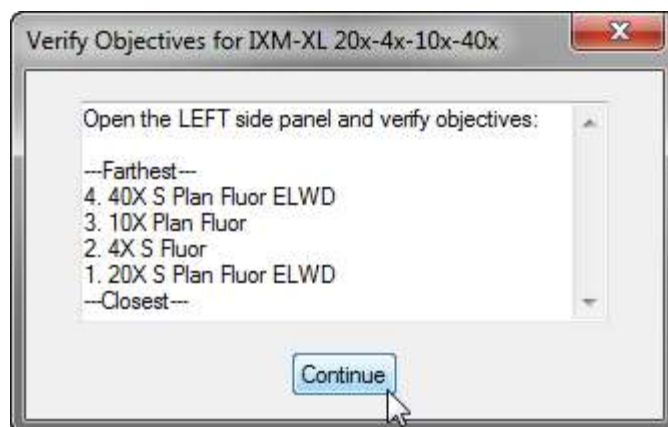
Verify Objectives for IXM-XL 20x-4x-10x-40x

Open the LEFT side panel and verify objectives:

---Farthest---
4. 40X S Plan Fluor ELWD
3. 10X Plan Fluor
2. 4X S Fluor
1. 20X S Plan Fluor ELWD
---Closest---

Continue